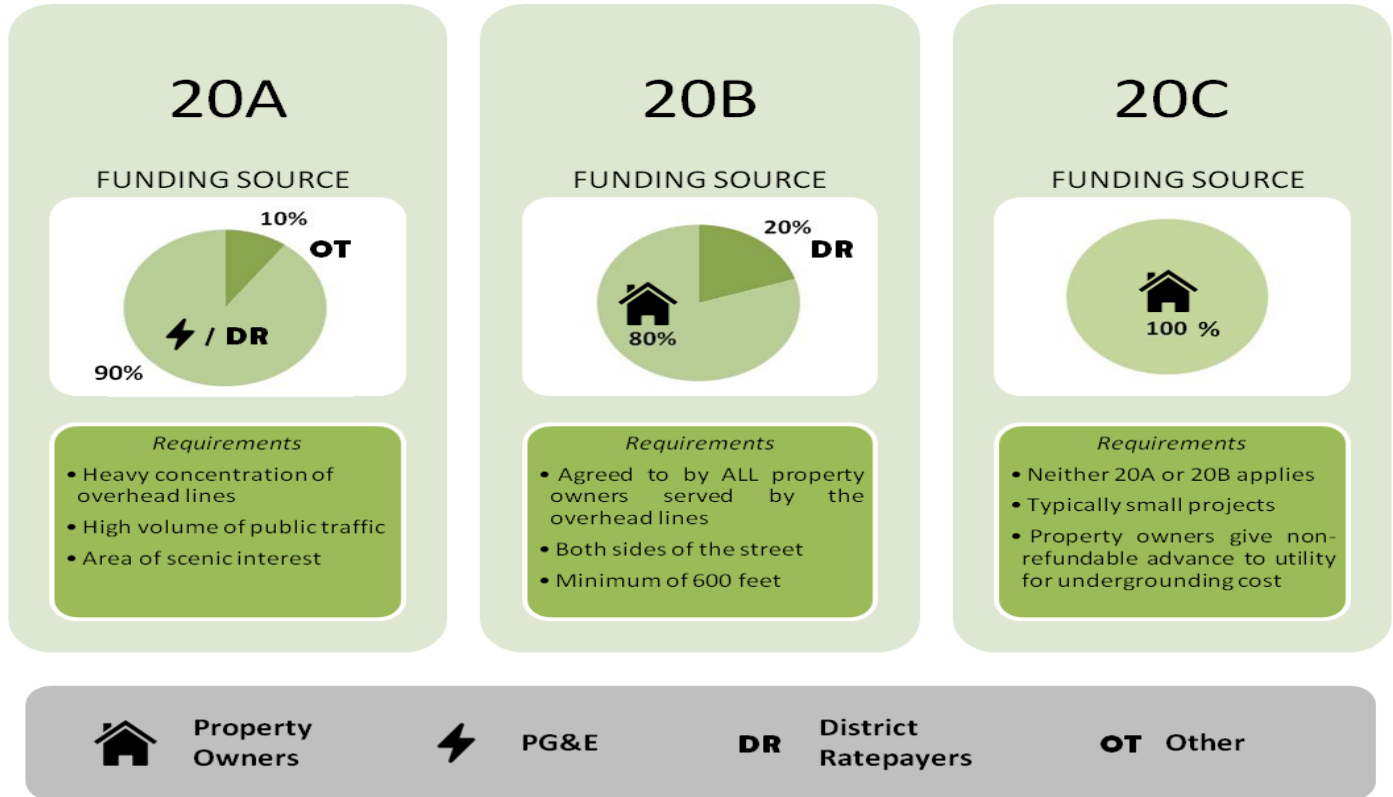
20A

FUNDING SOURCE

10%
OT
/ DR
90%

Requirements
• Heavy concentration of overhead lines
• High volume of public traffic
• Area of scenic interest

20B

FUNDING SOURCE

20%
DR
80%

Requirements
• Agreed to by ALL property owners served by the overhead lines
• Both sides of the street
• Minimum of 600 feet

20C

FUNDING SOURCE

100 %

Requirements
• Neither 20A or 20B applies
• Typically small projects
• Property owners give non-refundable advance to utility for undergrounding cost

Property Owners
PG&E
DR District Ratepayers
OT Other